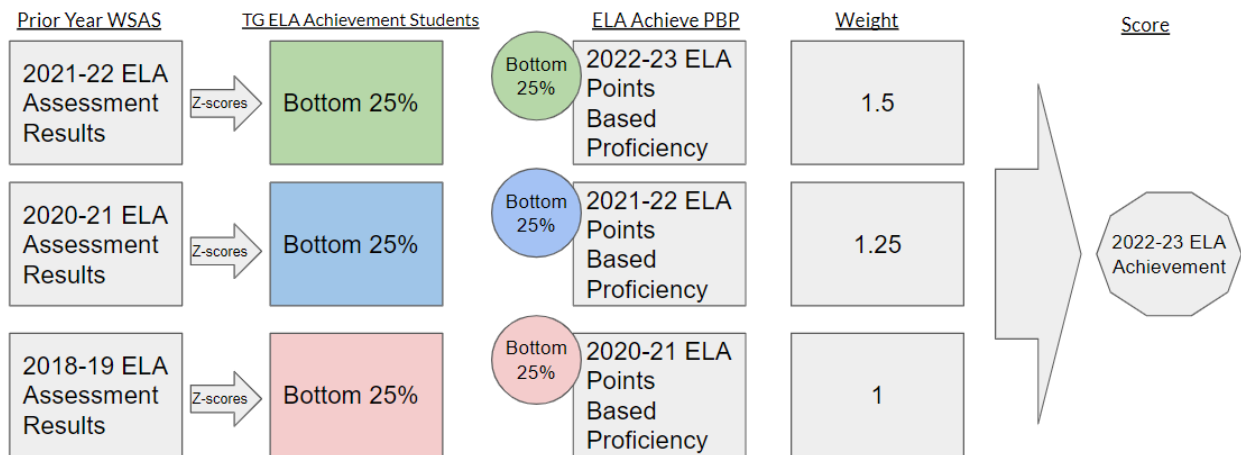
Prior Year WSAS

TG ELA Achievement Students

ELA Achieve PBP

Weight

Score

2021-22 ELA Assessment Results

Z-scores

Bottom 25%

Bottom 25%

2022-23 ELA Points Based Proficiency

1.5

2020-21 ELA Assessment Results

Z-scores

Bottom 25%

Bottom 25%

2021-22 ELA Points Based Proficiency

1.25

2022-23 ELA Achievement

2018-19 ELA Assessment Results

Z-scores

Bottom 25%

Bottom 25%

2020-21 ELA Points Based Proficiency

1